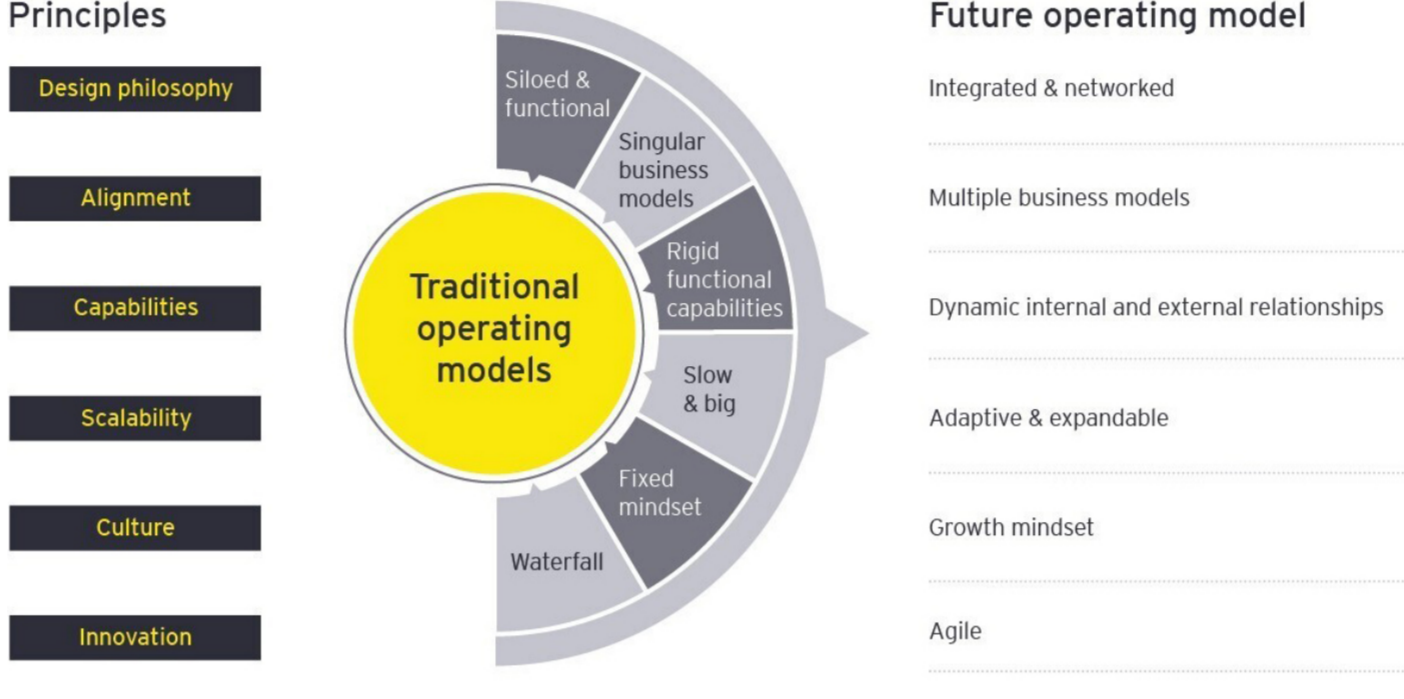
Principles

Design philosophy

Alignment

Capabilities

Scalability

Culture

Innovation

Traditional operating models

Siloed & functional

Singular business models

Rigid functional capabilities

Slow & big

Fixed mindset

Waterfall

Future operating model

Integrated & networked

Multiple business models

Dynamic internal and external relationships

Adaptive & expandable

Growth mindset

Agile